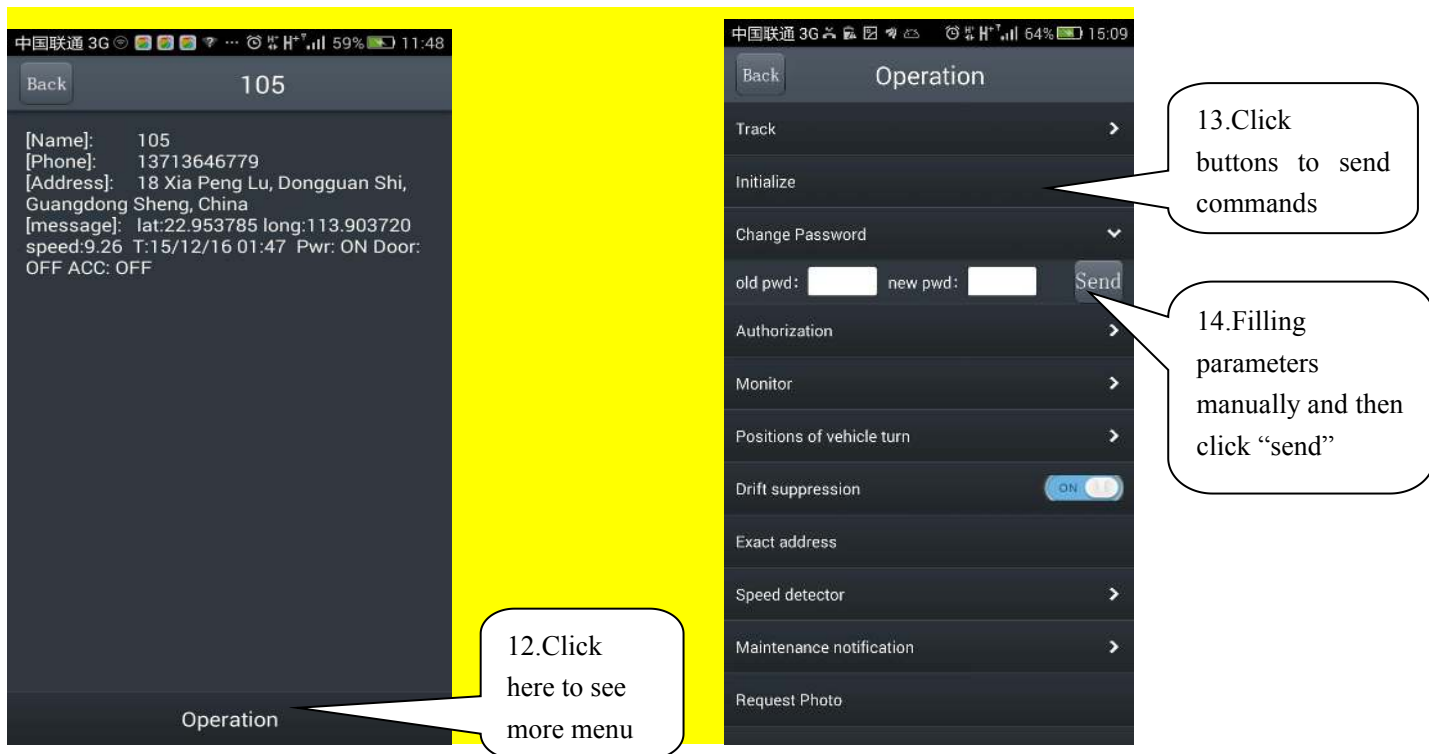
中国联通 3G 59% 11:48

Back 105

[Name]: 105
[Phone]: 13713646779
[Address]: 18 Xia Peng Lu, Dongguan Shi, Guangdong Sheng, China
[message]: lat:22.953785 long:113.903720 speed:9.26 T:15/12/16 01:47 Pwr: ON Door: OFF ACC: OFF

Operation

12.Click here to see more menu

中国联通 3G 64% 15:09

Back Operation

Track

Initialize

Change Password

old pwd: new pwd: Send

Authorization

Monitor

Positions of vehicle turn

Drift suppression ON

Exact address

Speed detector

Maintenance notification

Request Photo

13.Click buttons to send commands

14.Filling parameters manually and then click "send"